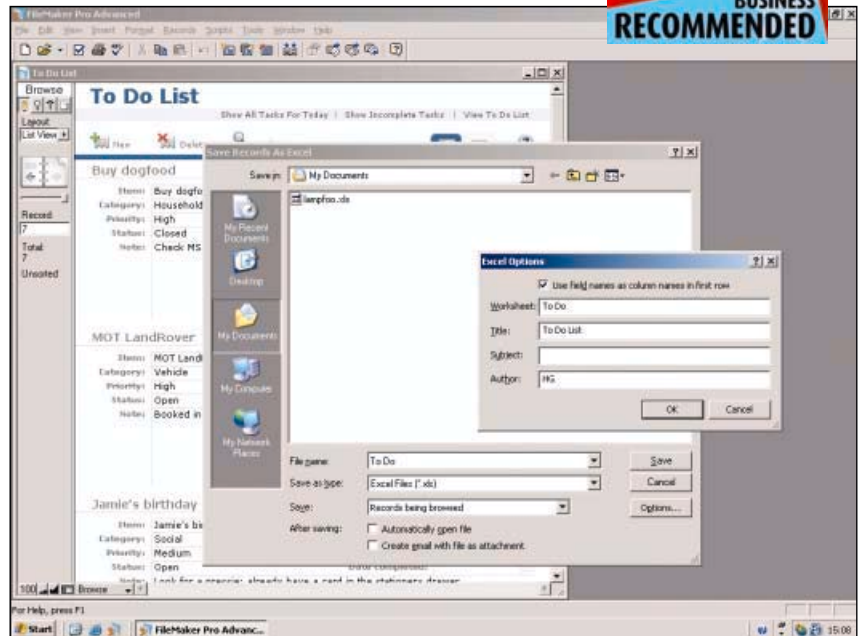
FileMaker Pro Advanced
File Edit View Insert Format Records Scripts Tools Window Help
BUSINESS
RECOMMENDED

To Do List
Browse
Layout
List View
Record
7
Total
7
Unsorted

To Do List
Show All Tasks For Today | Show Incomplete Tasks | View To Do List

New Delete

Buy dogfood
Item: Buy dogfo
Category: Household
Priority: High
Status: Closed
Notes: Check MS

MOT LandRover
Item: MOT Landi
Category: Vehicle
Priority: High
Status: Open
Notes: Booked in

Jamie's birthday
Item: Jamie's bi
Category: Social
Priority: Medium
Status: Open
Notes: Look for a pressie; already have a card in the stationery drawer

Save Records As Excel
Save in: My Documents
lampfoo.xls
My Recent Documents
Desktop
My Documents
My Computer
My Network Places
File name: To Do
Save as type: Excel Files (*.xls)
Save: Records being browsed
After saving: Automatically open file
Create email with file as attachment
Save
Cancel
Options...

Excel Options
Use field names as column names in first row
Worksheet: To Do
Title: To Do List
Subject:
Author: HG
OK
Cancel

100 Browse
For Help, press F1
Start FileMaker Pro Advanc...
15:08